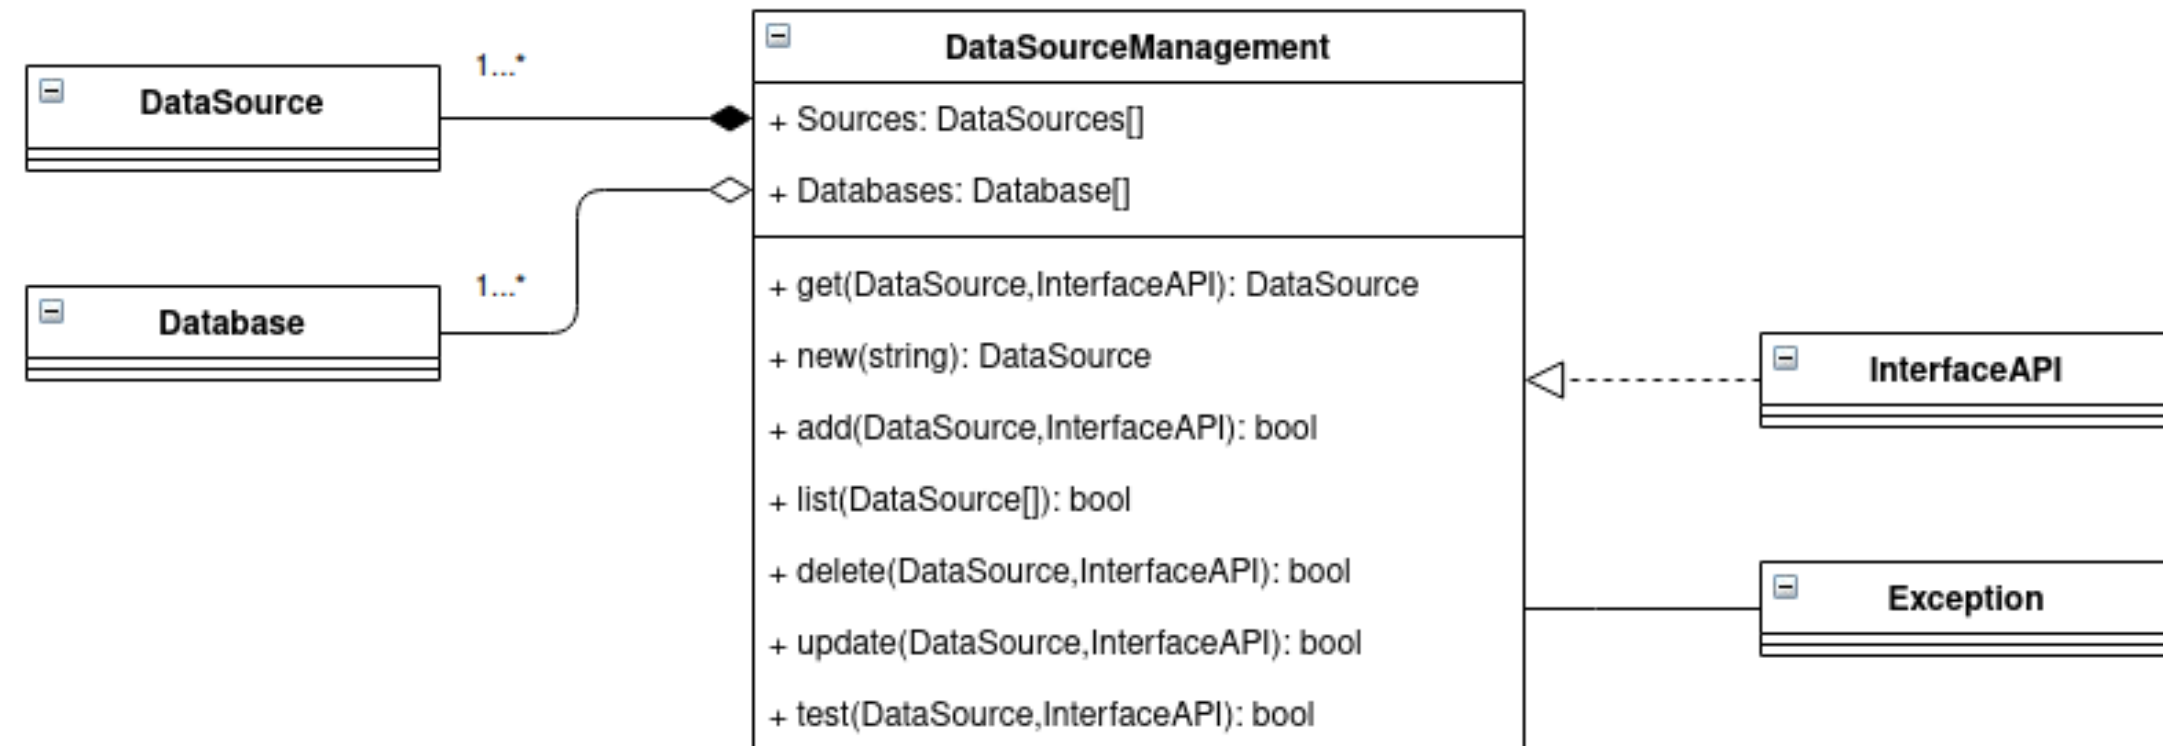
DataSource

1...*

Database

1...*

DataSourceManagement

+ Sources: DataSources[]

+ Databases: Database[]

+ get(DataSource,InterfaceAPI): DataSource

+ new(string): DataSource

+ add(DataSource,InterfaceAPI): bool

+ list(DataSource[]): bool

+ delete(DataSource,InterfaceAPI): bool

+ update(DataSource,InterfaceAPI): bool

+ test(DataSource,InterfaceAPI): bool

InterfaceAPI

Exception